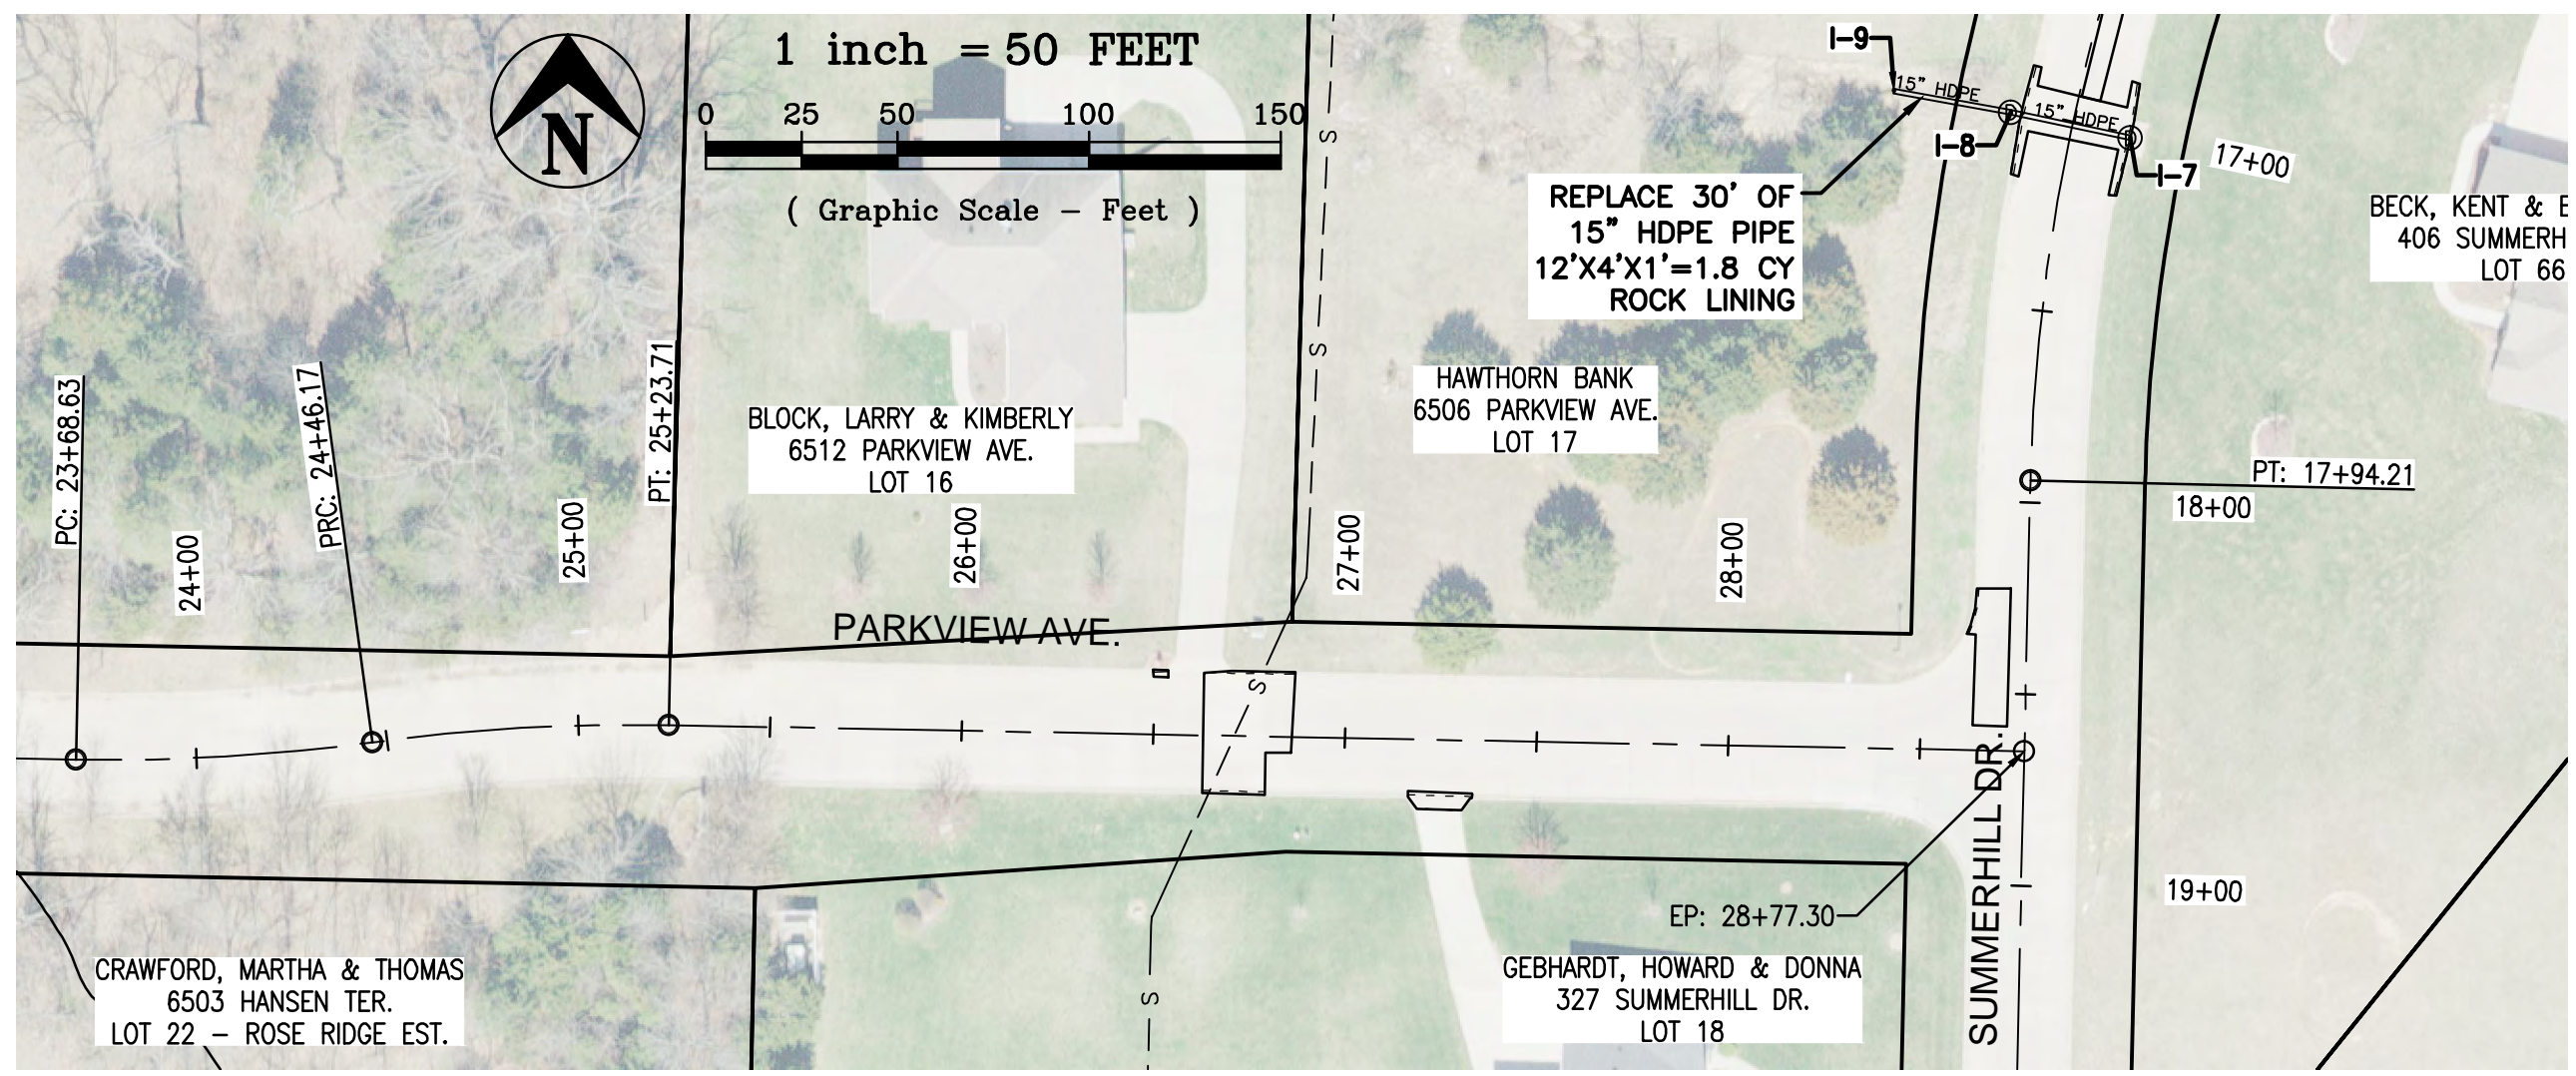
N

1 inch = 50 FEET

0 25 50 100 150

( Graphic Scale – Feet )

I-9

15" HDPE

I-8

15" HDPE

I-7

17+00

REPLACE 30' OF 15" HDPE PIPE 12'X4'X1'=1.8 CY ROCK LINING

BECK, KENT & E
406 SUMMERH
LOT 66

HAWTHORN BANK
6506 PARKVIEW AVE.
LOT 17

BLOCK, LARRY & KIMBERLY
6512 PARKVIEW AVE.
LOT 16

PC: 23+68.63

PRC: 24+46.17

PT: 25+23.71

24+00

25+00

26+00

27+00

28+00

PT: 17+94.21

18+00

PARKVIEW AVE.

S

S

S

S

SUMMERHILL DR.

19+00

EP: 28+77.30

CRAWFORD, MARTHA & THOMAS
6503 HANSEN TER.
LOT 22 – ROSE RIDGE EST.

GEBHARDT, HOWARD & DONNA
327 SUMMERHILL DR.
LOT 18